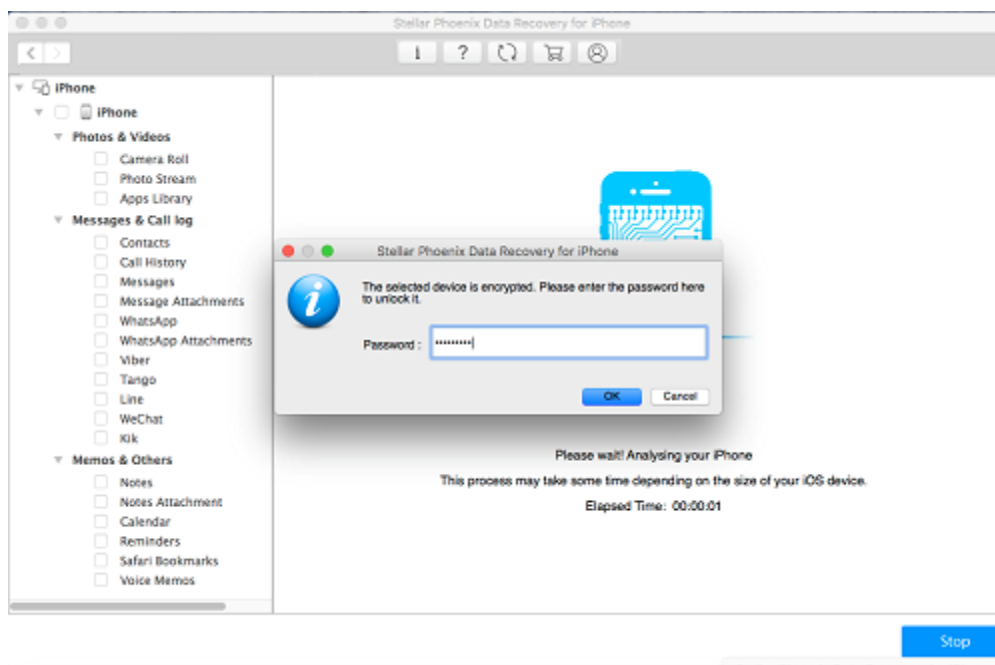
Stellar Phoenix Data Recovery for iPhone

iPhone
iPhone
Photos & Videos
Camera Roll
Photo Stream
Apps Library
Messages & Call log
Contacts
Call History
Messages
Message Attachments
WhatsApp
WhatsApp Attachments
Viber
Tango
Line
WeChat
Kik
Memos & Others
Notes
Notes Attachment
Calendar
Reminders
Safari Bookmarks
Voice Memos

Stellar Phoenix Data Recovery for iPhone

The selected device is encrypted. Please enter the password here to unlock it.

Password : ••••••••••

OK
Cancel

Please wait! Analysing your iPhone

This process may take some time depending on the size of your iOS device.

Elapsed Time: 00:00:01

Stop